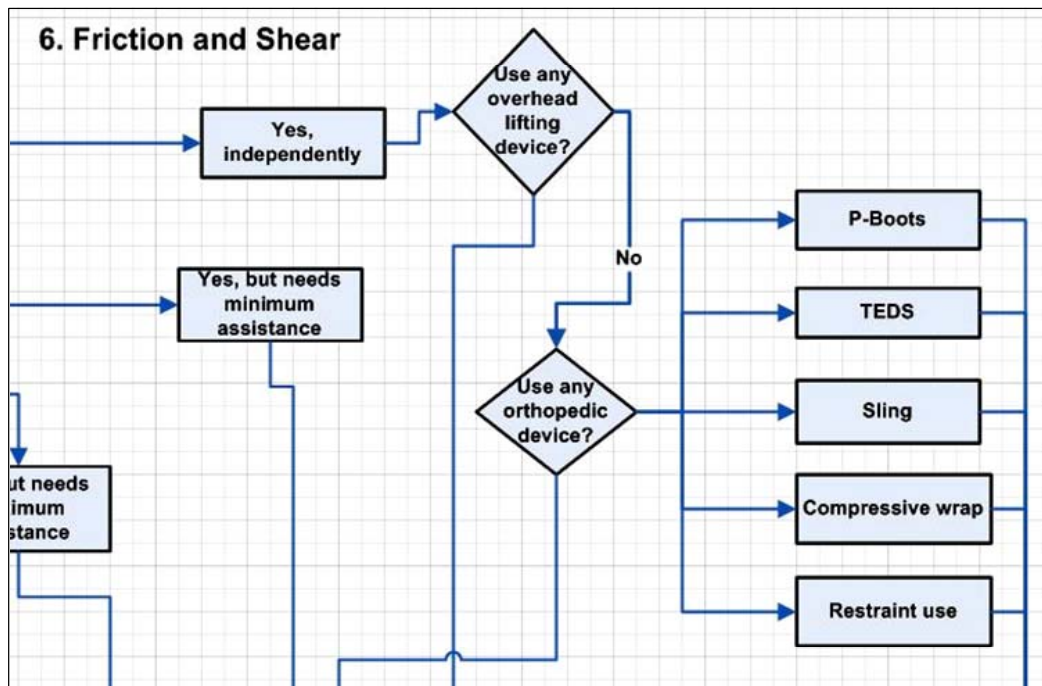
6. Friction and Shear

Yes, independently

Use any overhead lifting device?

Yes, but needs minimum assistance

No

ut needs imum stance

Use any orthopedic device?

P-Boots

TEDS

Sling

Compressive wrap

Restraint use